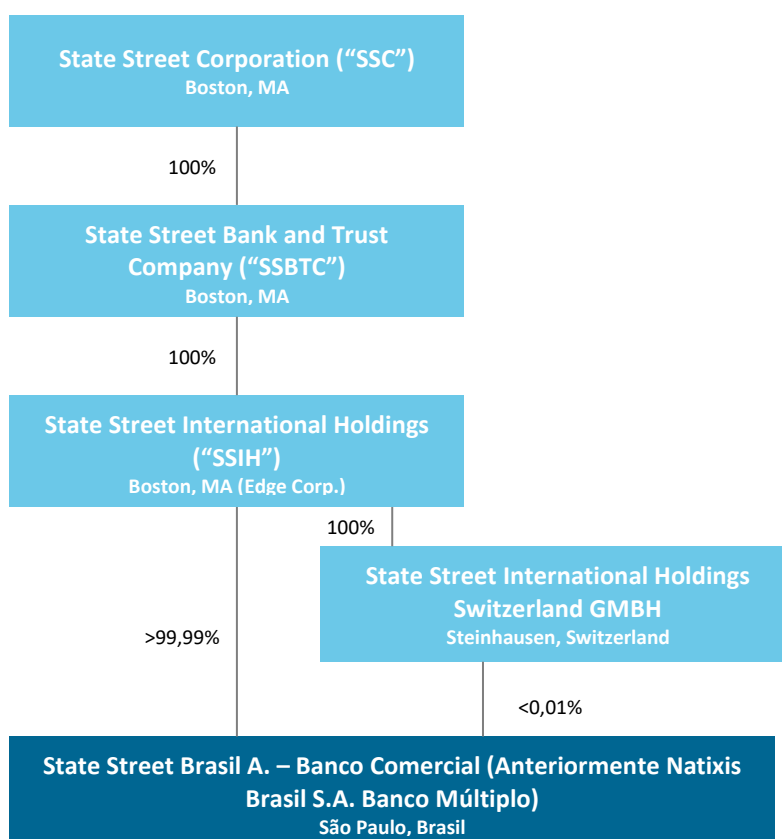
State Street Corporation (“SSC”)
Boston, MA

100%

State Street Bank and Trust Company (“SSBTC”)
Boston, MA

100%

State Street International Holdings (“SSIH”)
Boston, MA (Edge Corp.)

100%

State Street International Holdings Switzerland GMBH
Steinhausen, Switzerland

>99,99%

<0,01%

State Street Brasil A. – Banco Comercial (Anteriormente Natixis Brasil S.A. Banco Múltiplo)
São Paulo, Brasil